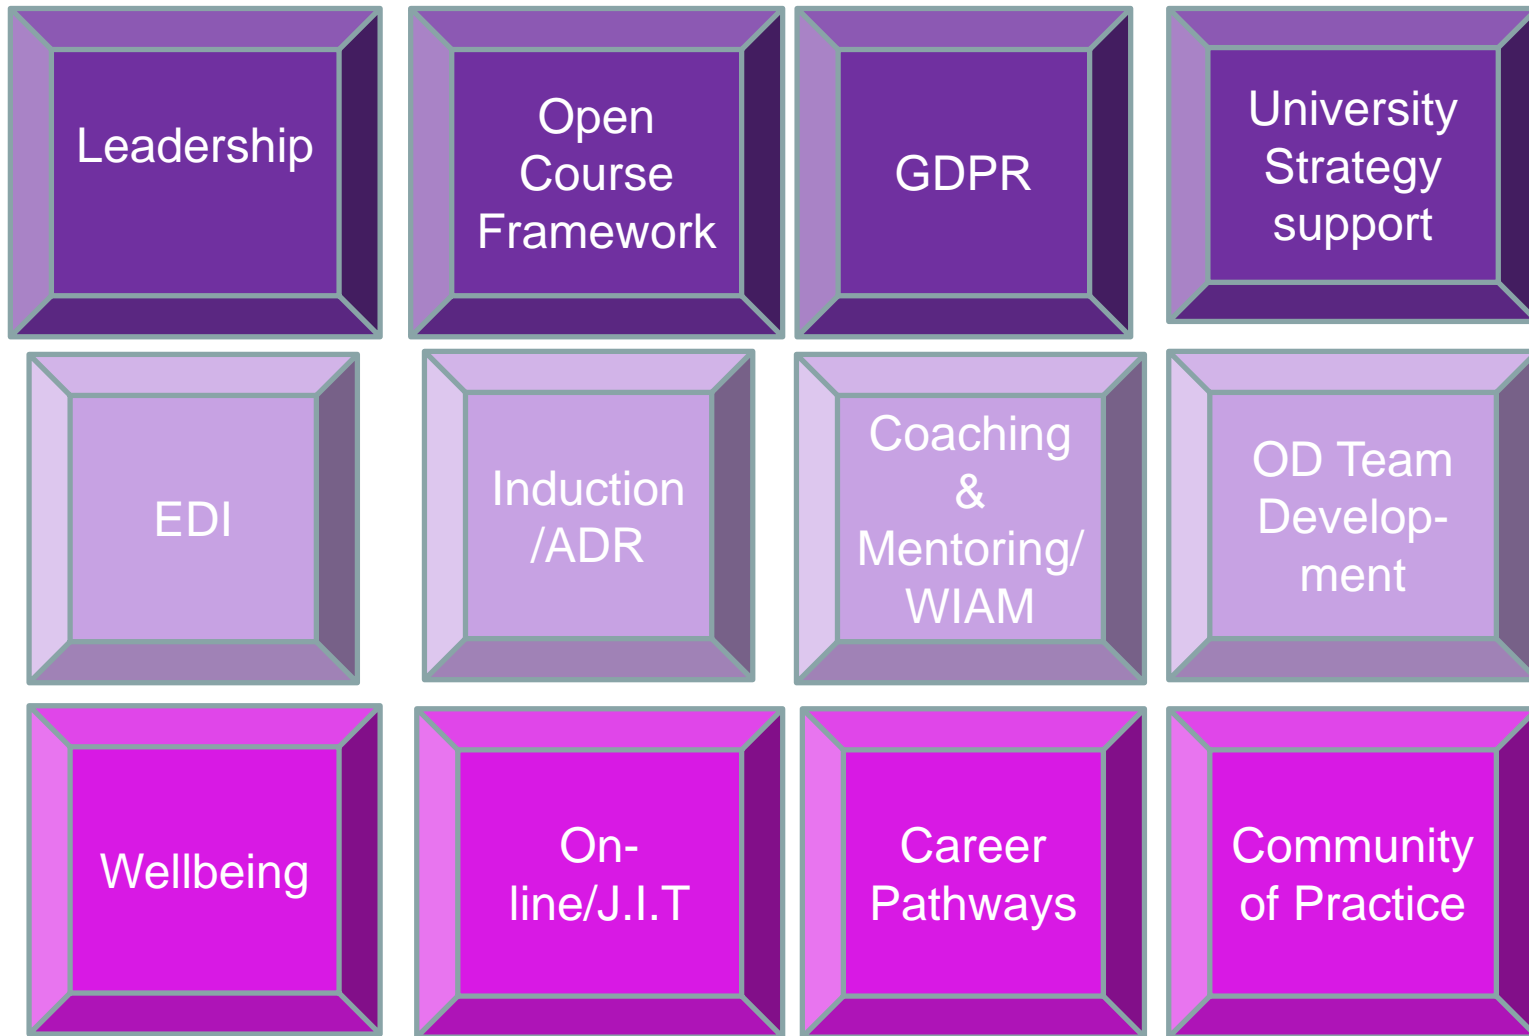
Leadership

Open Course Framework

GDPR

University Strategy support

EDI

Induction /ADR

Coaching & Mentoring/ WIAM

OD Team Develop-ment

Wellbeing

On-line/J.I.T

Career Pathways

Community of Practice